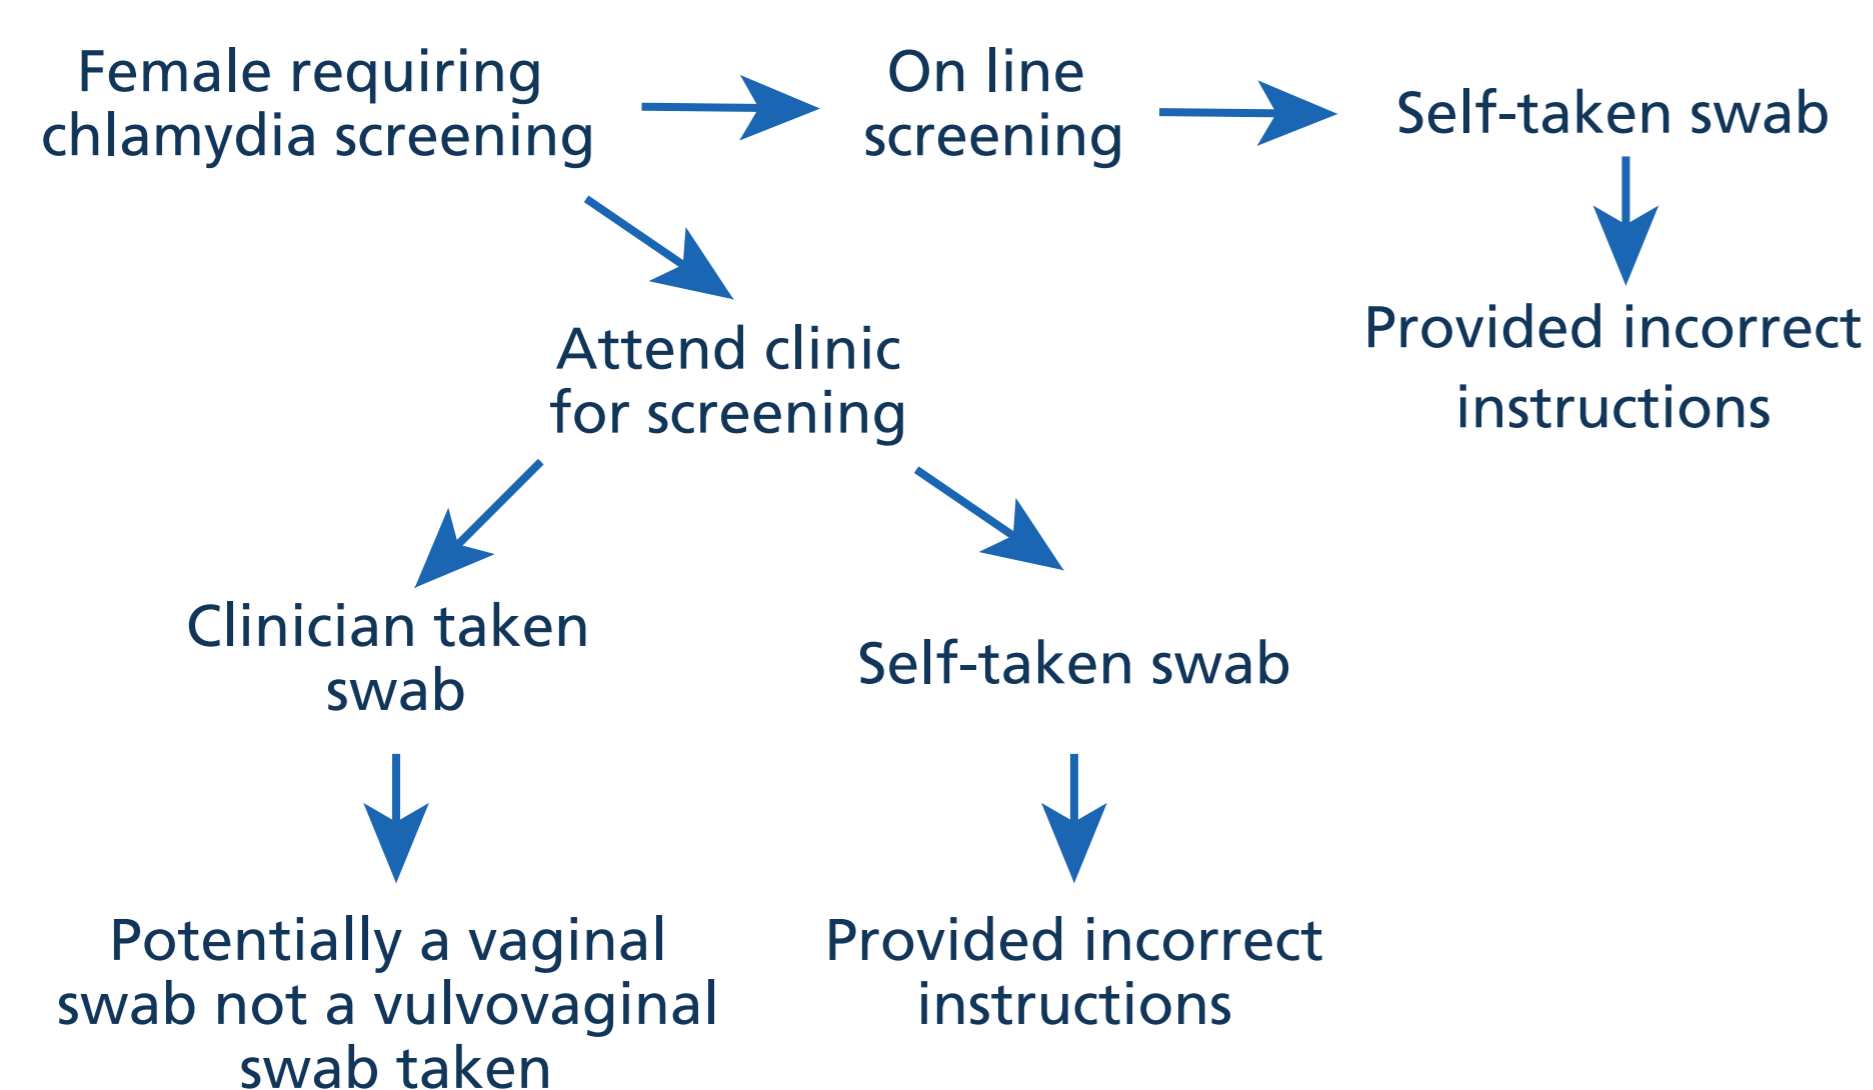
Female requiring chlamydia screening

On line screening

Self-taken swab

Provided incorrect instructions

Attend clinic for screening

Clinician taken swab

Self-taken swab

Potentially a vaginal swab not a vulvovaginal swab taken

Provided incorrect instructions